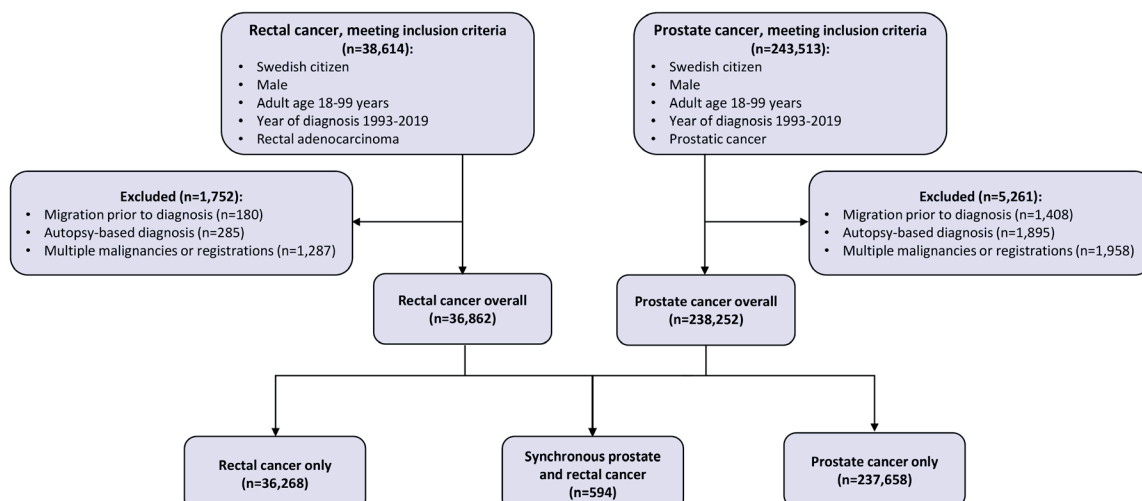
Rectal cancer, meeting inclusion criteria (n=38,614):
- Swedish citizen
- Male
- Adult age 18-99 years
- Year of diagnosis 1993-2019
- Rectal adenocarcinoma

Prostate cancer, meeting inclusion criteria (n=243,513):
- Swedish citizen
- Male
- Adult age 18-99 years
- Year of diagnosis 1993-2019
- Prostatic cancer

Excluded (n=1,752):
- Migration prior to diagnosis (n=180)
- Autopsy-based diagnosis (n=285)
- Multiple malignancies or registrations (n=1,287)

Excluded (n=5,261):
- Migration prior to diagnosis (n=1,408)
- Autopsy-based diagnosis (n=1,895)
- Multiple malignancies or registrations (n=1,958)

Rectal cancer overall (n=36,862)

Prostate cancer overall (n=238,252)

Rectal cancer only (n=36,268)

Synchronous prostate and rectal cancer (n=594)

Prostate cancer only (n=237,658)